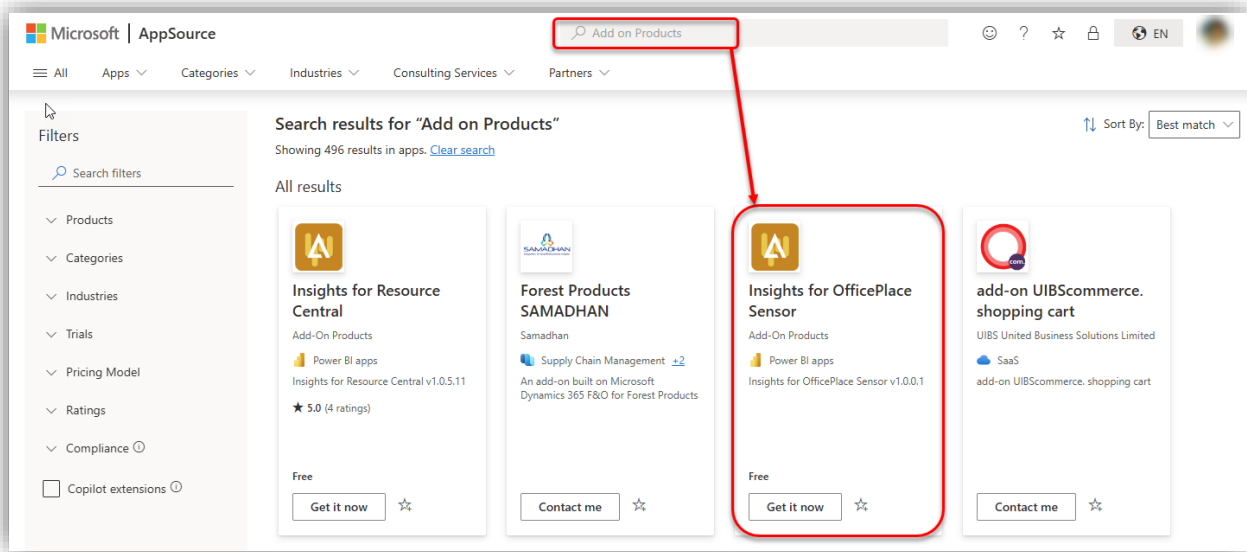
Microsoft | AppSource

Add on Products

EN

All Apps Categories Industries Consulting Services Partners

Filters

Search filters

Products

Categories

Industries

Trials

Pricing Model

Ratings

Compliance

Copilot extensions

Search results for "Add on Products"

Showing 496 results in apps. Clear search

Sort By: Best match

All results

Insights for Resource Central
Add-On Products
Power BI apps
Insights for Resource Central v1.0.5.11
★ 5.0 (4 ratings)
Free
Get it now

SAMADHAN

Forest Products SAMADHAN
Samadhan
Supply Chain Management +2
An add-on built on Microsoft Dynamics 365 F&O for Forest Products
Contact me

Insights for OfficePlace Sensor
Add-On Products
Power BI apps
Insights for OfficePlace Sensor v1.0.0.1
Free
Get it now

.com

add-on UIBScommerce. shopping cart
UIBS United Business Solutions Limited
SaaS
add-on UIBScommerce. shopping cart
Contact me